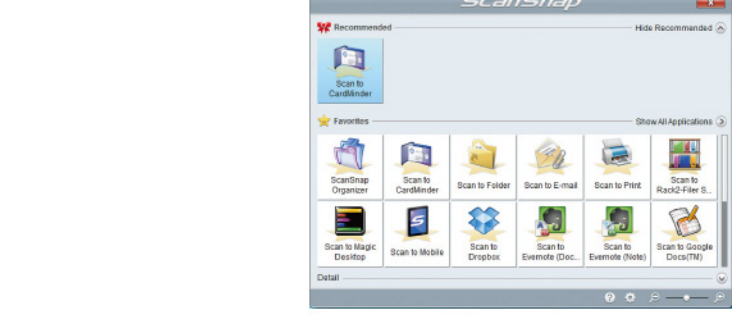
ScanSnap

Recommended

Hide Recommended

Scan to CardMinder

Favorites

Show All Applications

ScanSnap Organizer

Scan to CardMinder

Scan to Folder

Scan to E-mail

Scan to Print

Scan to Rack2-Filer S...

Scan to Magic Desktop

Scan to Mobile

Scan to Dropbox

Scan to Evernote (Doc...

Scan to Evernote (Note)

Scan to Google Docs(TM)

Detail